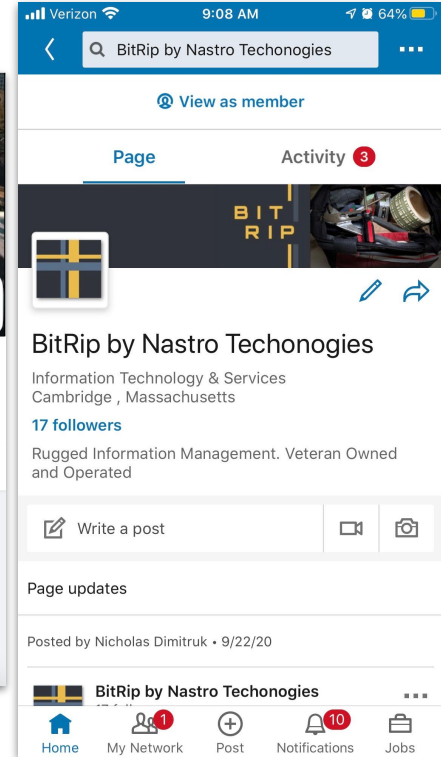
Verizon 9:08 AM 64%

BitRip by Nastro Techonogies

View as member

Page

Activity 3

BIT RIP

BitRip by Nastro Techonogies

Information Technology & Services
Cambridge , Massachusetts

17 followers

Rugged Information Management. Veteran Owned and Operated

Write a post

Page updates

Posted by Nicholas Dimitruk • 9/22/20

BitRip by Nastro Techonogies

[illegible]

Home

1 My Network

Post

10 Notifications

Jobs